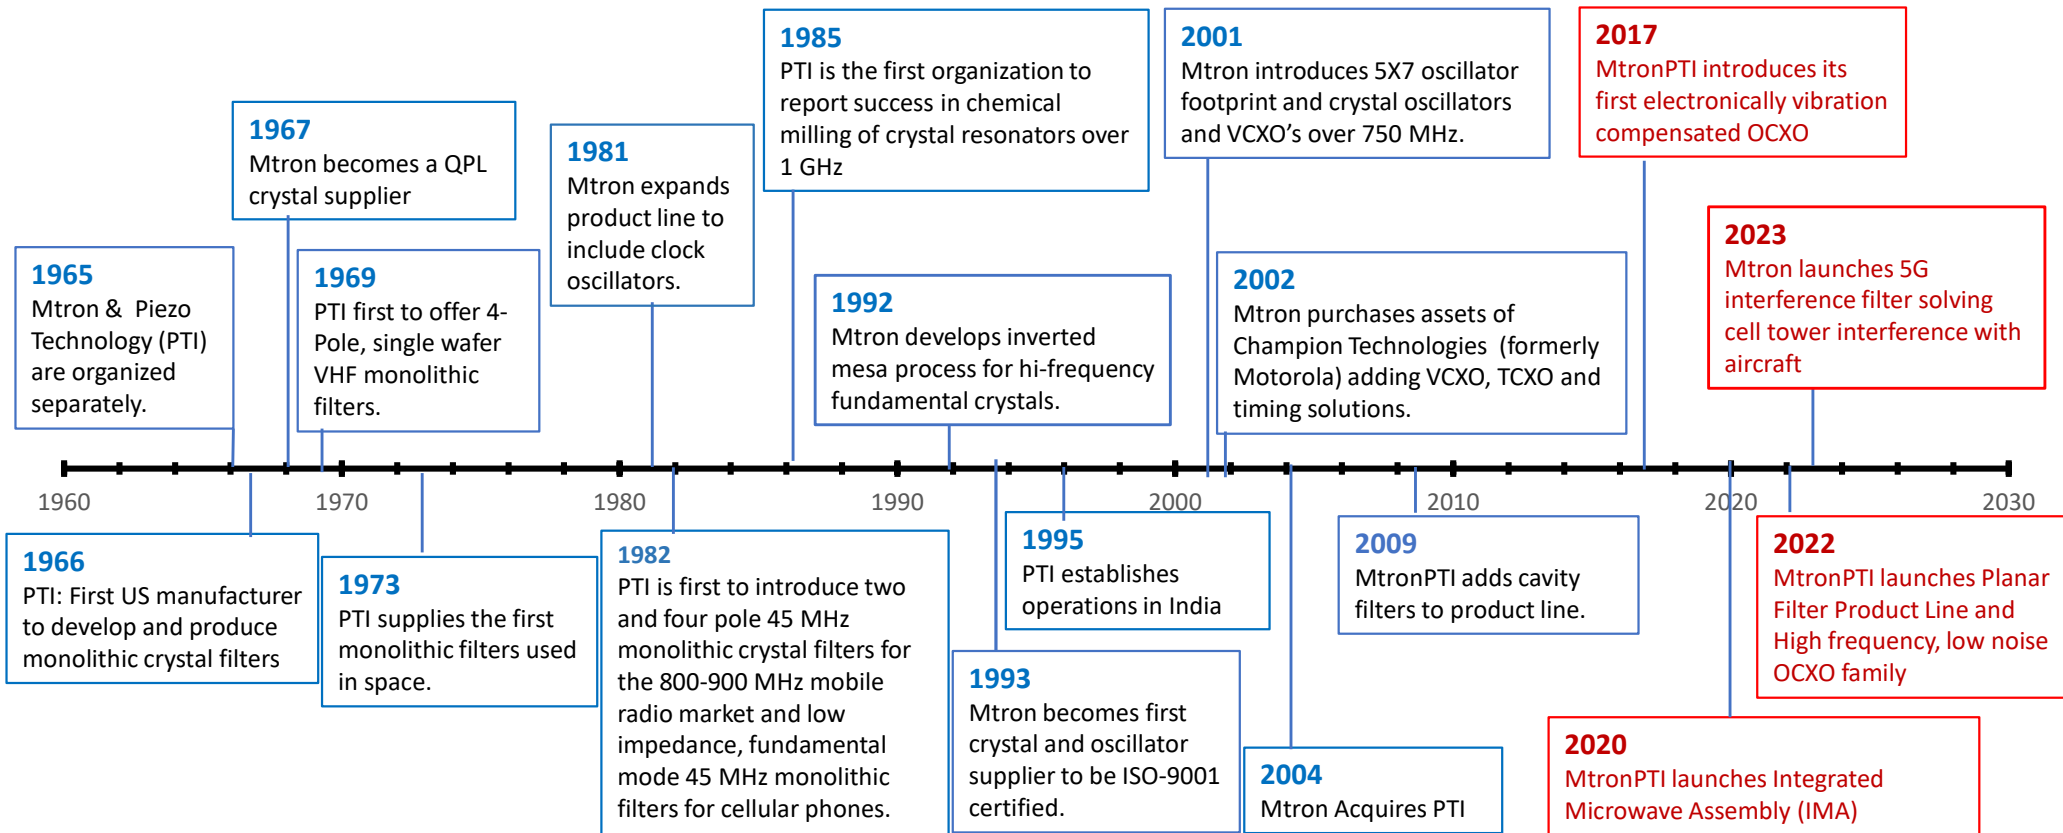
1985
PTI is the first organization to report success in chemical milling of crystal resonators over 1 GHz

2001
Mtron introduces 5X7 oscillator footprint and crystal oscillators and VCXO's over 750 MHz.

2017
MtronPTI introduces its first electronically vibration compensated OCXO

1967
Mtron becomes a QPL crystal supplier

1981
Mtron expands product line to include clock oscillators.

2023
Mtron launches 5G interference filter solving cell tower interference with aircraft

1965
Mtron & Piezo Technology (PTI) are organized separately.

1969
PTI first to offer 4-Pole, single wafer VHF monolithic filters.

1992
Mtron develops inverted mesa process for hi-frequency fundamental crystals.

2002
Mtron purchases assets of Champion Technologies (formerly Motorola) adding VCXO, TCXO and timing solutions.

1960
1970
1980
1990
2000
2010
2020
2030

1966
PTI: First US manufacturer to develop and produce monolithic crystal filters

1973
PTI supplies the first monolithic filters used in space.

1982
PTI is first to introduce two and four pole 45 MHz monolithic crystal filters for the 800-900 MHz mobile radio market and low impedance, fundamental mode 45 MHz monolithic filters for cellular phones.

1995
PTI establishes operations in India

2009
MtronPTI adds cavity filters to product line.

2022
MtronPTI launches Planar Filter Product Line and High frequency, low noise OCXO family

1993
Mtron becomes first crystal and oscillator supplier to be ISO-9001 certified.

2004
Mtron Acquires PTI

2020
MtronPTI launches Integrated Microwave Assembly (IMA)